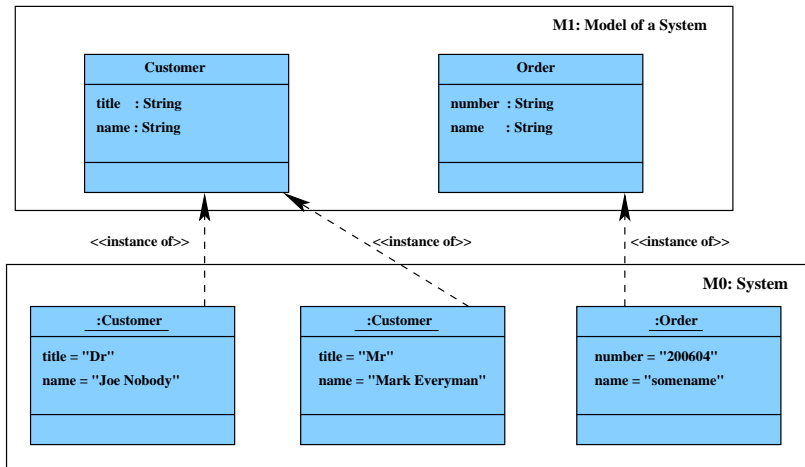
M1: Model of a System

Customer

title : String
name : String

Order

number : String
name : String

<<instance of>>

<<instance of>>

<<instance of>>

M0: System

:Customer

title = "Dr"
name = "Joe Nobody"

:Customer

title = "Mr"
name = "Mark Everyman"

:Order

number = "200604"
name = "somename"